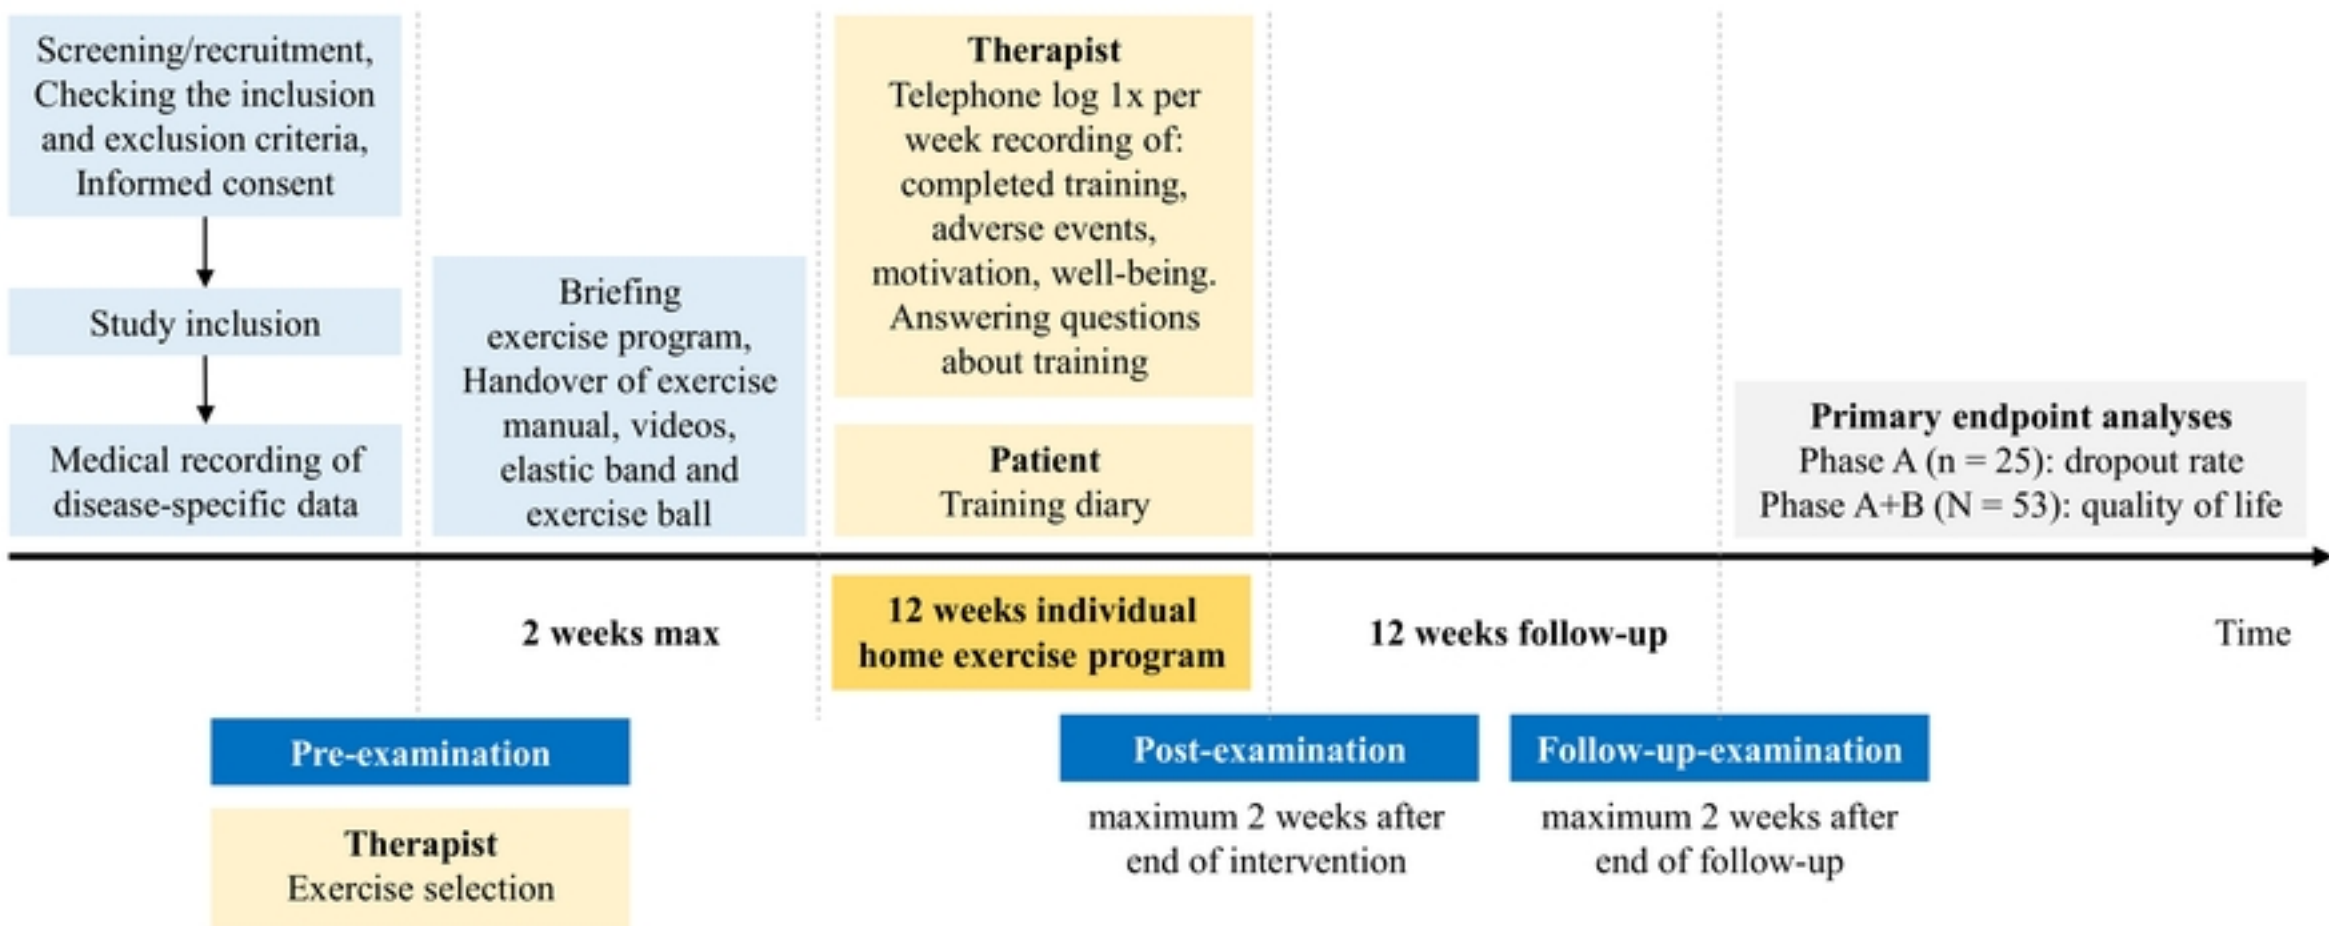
Screening/recruitment, Checking the inclusion and exclusion criteria, Informed consent

Study inclusion

Medical recording of disease-specific data

Briefing exercise program, Handover of exercise manual, videos, elastic band and exercise ball

Therapist
Telephone log 1x per week recording of: completed training, adverse events, motivation, well-being. Answering questions about training

Patient
Training diary

Primary endpoint analyses
Phase A (n = 25): dropout rate
Phase A+B (N = 53): quality of life

2 weeks max

12 weeks individual home exercise program

12 weeks follow-up

Time

Pre-examination

Therapist
Exercise selection

Post-examination

maximum 2 weeks after end of intervention

Follow-up-examination

maximum 2 weeks after end of follow-up